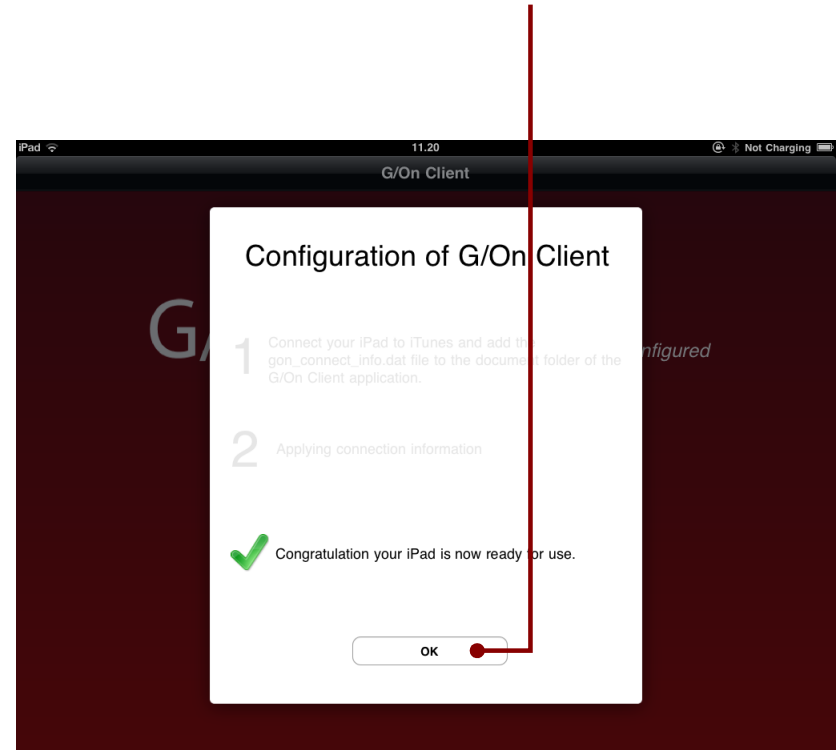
iPad 11.20 Not Charging

G/On Client

G/ nfigured

Configuration of G/On Client

1 Connect your iPad to iTunes and add the gon_connect_info.dat file to the document folder of the G/On Client application.

2 Applying connection information

Congratulation your iPad is now ready for use.

OK